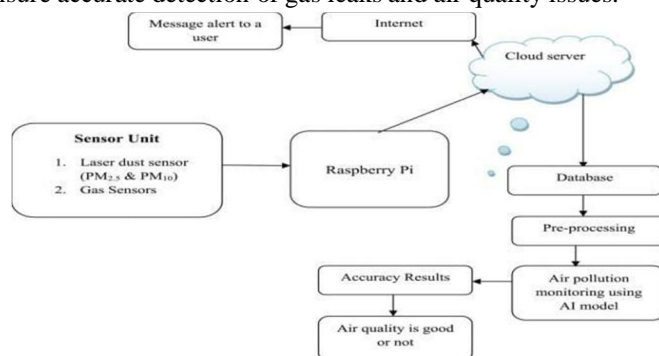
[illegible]sure accurate detection of gas leaks and air quality issues.

Message alert to a user

Internet

Cloud server

Sensor Unit
1. Laser dust sensor ($PM_{2.5}$ & $PM_{10}$)
2. Gas Sensors

Raspberry Pi

Database

Pre-processing

Accuracy Results

Air pollution monitoring using AI model

Air quality is good or not